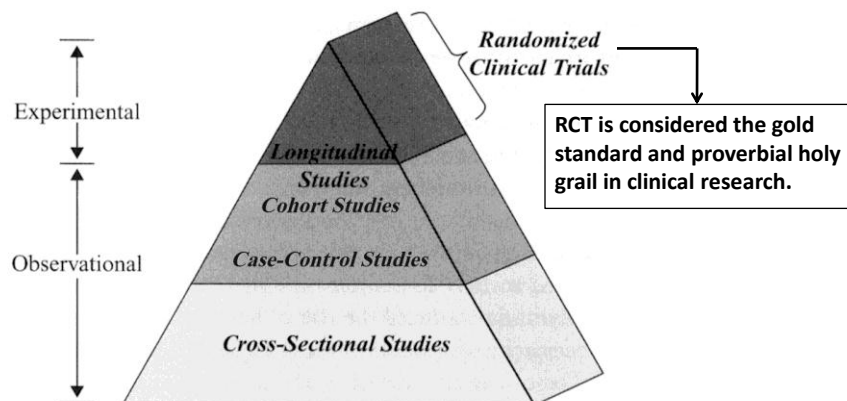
Experimental

Observational

Randomized Clinical Trials

RCT is considered the gold standard and proverbial holy grail in clinical research.

Longitudinal Studies

Cohort Studies

Case-Control Studies

Cross-Sectional Studies